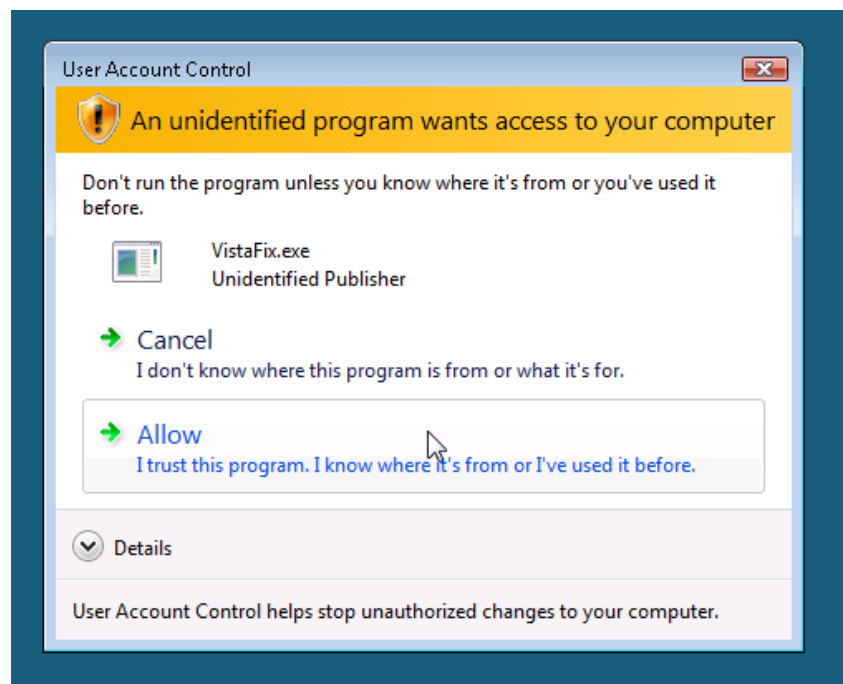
User Account Control

An unidentified program wants access to your computer

Don't run the program unless you know where it's from or you've used it before.

VistaFix.exe
Unidentified Publisher

Cancel
I don't know where this program is from or what it's for.

Allow
I trust this program. I know where it's from or I've used it before.

Details

User Account Control helps stop unauthorized changes to your computer.